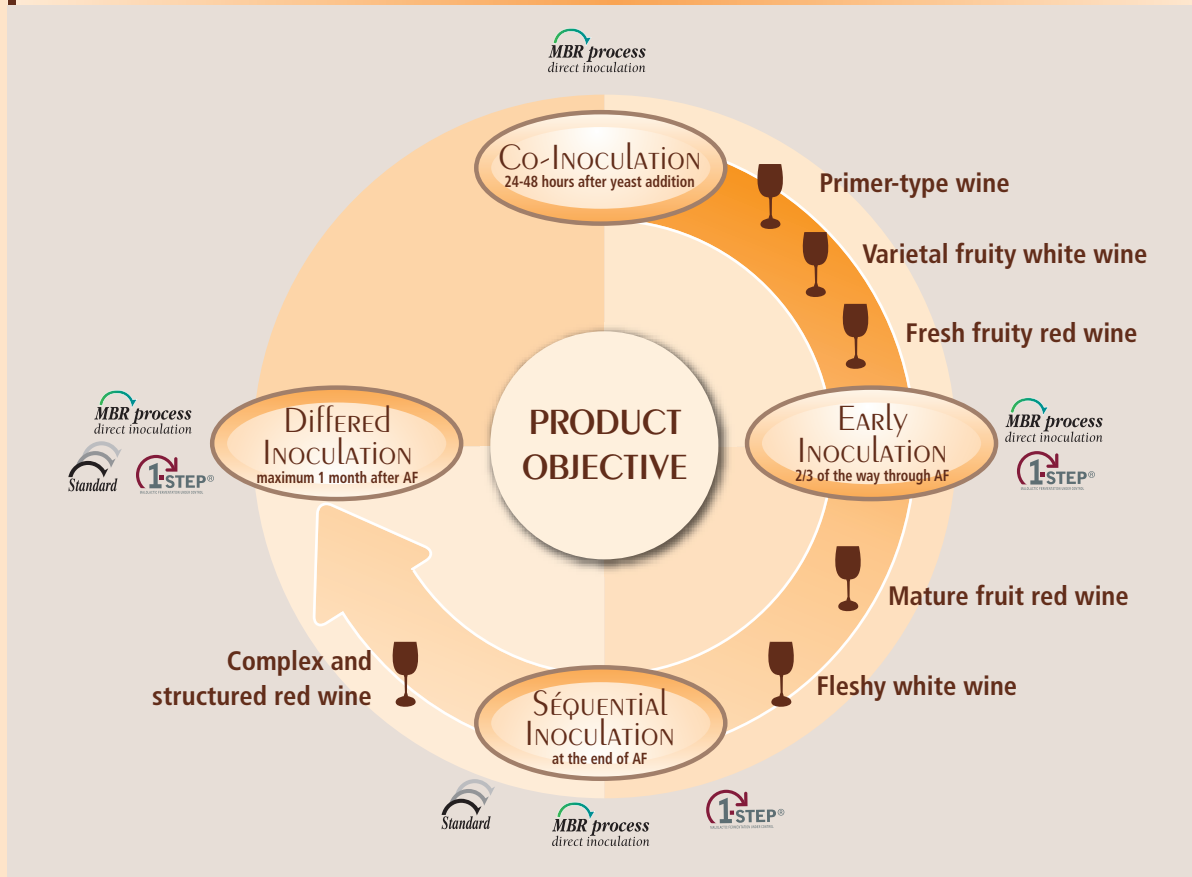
MBR process
direct inoculation

Co-Inoculation
24-48 hours after yeast addition

Primer-type wine

Varietal fruity white wine

Fresh fruity red wine

MBR process
direct inoculation

Standard

1·STEP®

Differed Inoculation
maximum 1 month after AF

PRODUCT OBJECTIVE

Early Inoculation
2/3 of the way through AF

MBR process
direct inoculation

1·STEP®

Mature fruit red wine

Complex and structured red wine

Fleshy white wine

Séquential Inoculation
at the end of AF

Standard

MBR process
direct inoculation

1·STEP®